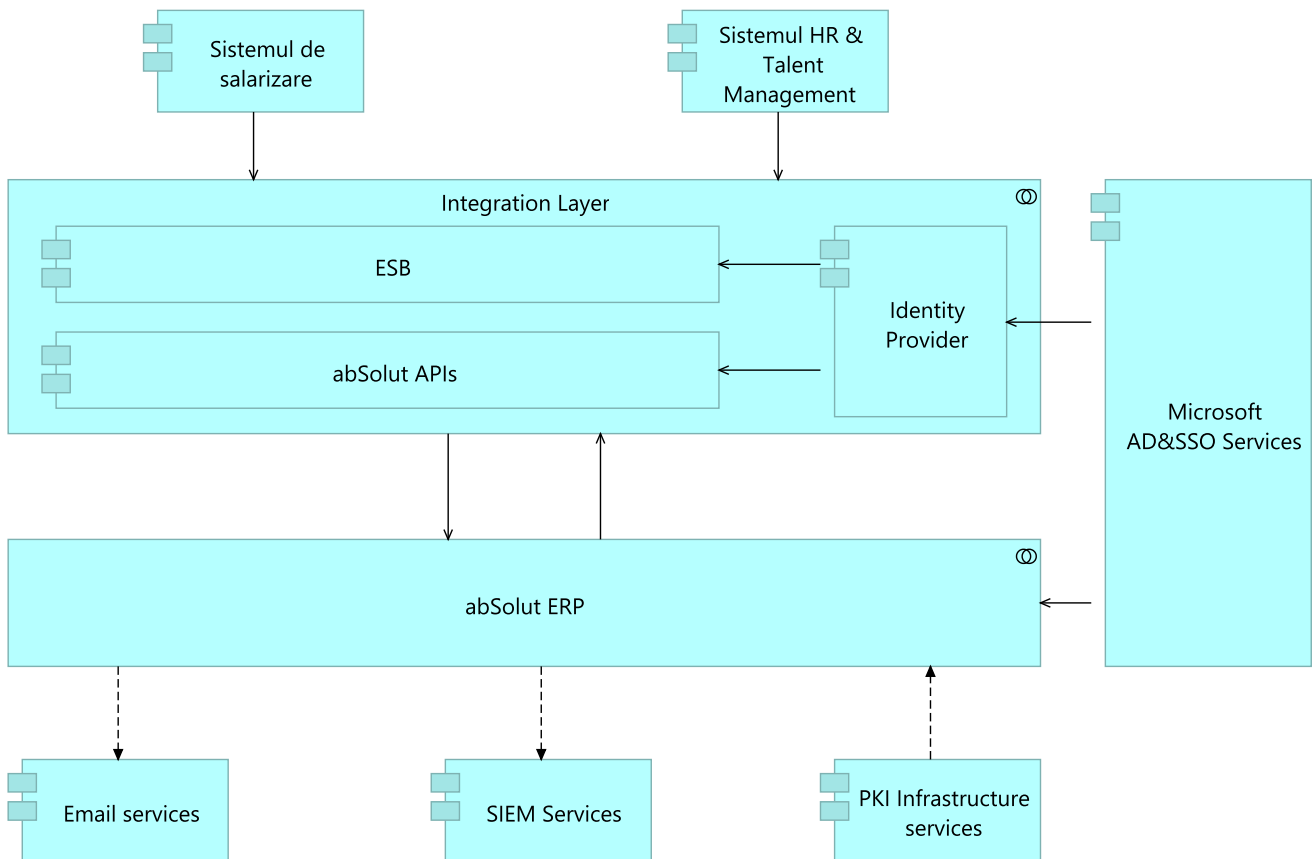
Sistemul de salarizare

Sistemul HR & Talent Management

Integration Layer

ESB

abSolut APIs

Identity Provider

Microsoft AD&SSO Services

abSolut ERP

Email services

SIEM Services

PKI Infrastructure services